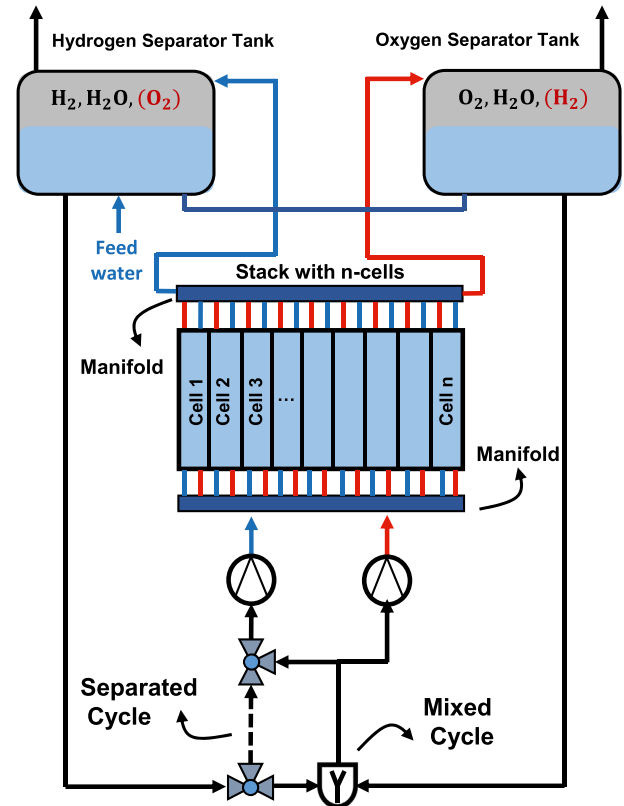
Hydrogen Separator Tank

Oxygen Separator Tank

$H_2, H_2O, (O_2)$

$O_2, H_2O, (H_2)$

Feed water

Stack with n-cells

Manifold

Cell 1

Cell 2

Cell 3

...

Cell n

Manifold

Separated Cycle

Mixed Cycle